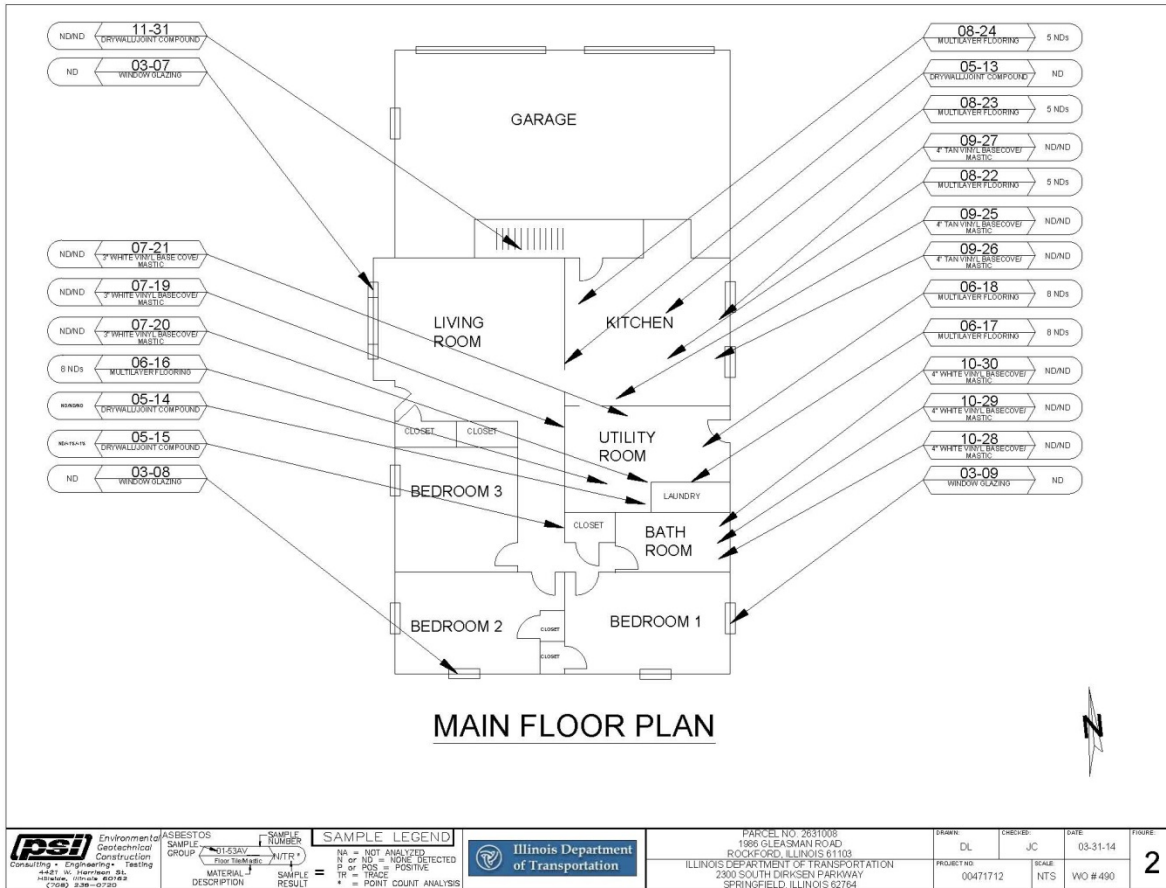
ND/ND 11-31 DRYWALL/JOINT COMPOUND
ND 03-07 WINDOW GLAZING
ND/ND 07-21 3" WHITE VINYL BASE COVE/ MASTIC
ND/ND 07-19 3" WHITE VINYL BASECOVE/ MASTIC
ND/ND 07-20 3" WHITE VINYL BASECOVE/ MASTIC
8 NDs 06-16 MULTILAYER FLOORING
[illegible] 05-14 DRYWALL/JOINT COMPOUND
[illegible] 05-15 DRYWALL/JOINT COMPOUND
ND 03-08 WINDOW GLAZING

08-24 MULTILAYER FLOORING 5 NDs
05-13 DRYWALL/JOINT COMPOUND ND
08-23 MULTILAYER FLOORING 5 NDs
09-27 4" TAN VINYL BASECOVE/ MASTIC ND/ND
08-22 MULTILAYER FLOORING 5 NDs
09-25 4" TAN VINYL BASECOVE/ MASTIC ND/ND
09-26 4" TAN VINYL BASECOVE/ MASTIC ND/ND
06-18 MULTILAYER FLOORING 8 NDs
06-17 MULTILAYER FLOORING 8 NDs
10-30 4" WHITE VINYL BASECOVE/ MASTIC ND/ND
10-29 4" WHITE VINYL BASECOVE/ MASTIC ND/ND
10-28 4" WHITE VINYL BASECOVE/ MASTIC ND/ND
03-09 WINDOW GLAZING ND

GARAGE
LIVING ROOM
KITCHEN
UTILITY ROOM
CLOSET
CLOSET
LAUNDRY
BEDROOM 3
CLOSET
BATH ROOM
BEDROOM 2
CLOSET
CLOSET
BEDROOM 1

MAIN FLOOR PLAN

N

psi Environmental Geotechnical Construction
Consulting • Engineering • Testing
4421 W. Harrison St.
Hillside, Illinois 60162
(708) 236-0720

ASBESTOS SAMPLE GROUP
SAMPLE NUMBER
01-53AV
Floor Tile/Mastic
N/TR*
MATERIAL DESCRIPTION
SAMPLE RESULT
SAMPLE LEGEND
NA = NOT ANALYZED
N or ND = NONE DETECTED
P or POS = POSITIVE
TR = TRACE
* = POINT COUNT ANALYSIS

Illinois Department of Transportation

PARCEL NO. 2631008
1986 GLEASMAN ROAD
ROCKFORD, ILLINOIS 61103
ILLINOIS DEPARTMENT OF TRANSPORTATION
2300 SOUTH DIRKSEN PARKWAY
SPRINGFIELD, ILLINOIS 62764

| DRAWN: | CHECKED: | DATE: | FIGURE: |
|---|---|---|---|
| DL | JC | 03-31-14 | 2 |
| PROJECT NO: 00471712 | SCALE: NTS | WO # 490 | |